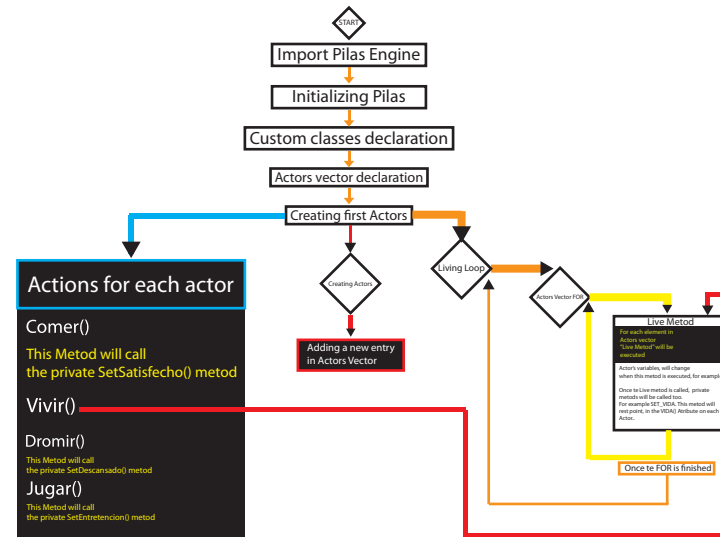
START

Import Pilas Engine

Initializing Pilas

Custom classes declaration

Actors vector declaration

Creating first Actors

Actions for each actor

Comer()

This Metod will call the private SetSatisfecho() metod

Vivir()

Dromir()

This Metod will call the private SetDescansado() metod

Jugar()

This Metod will call the private SetEntretencion() metod

Creating Actors

Adding a new entry in Actors Vector

Living Loop

Actors Vector FOR

Live Metod

For each element in Actors vector "Live Metod" will be executed

Actor's variables, will change when this metod is executed, for exampl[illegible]

Once te Live metod is called, private metods will be called too.
For example SET_VIDA. This metod will rest point, in the VIDA() Atribute on each Actor.

Once te FOR is finished